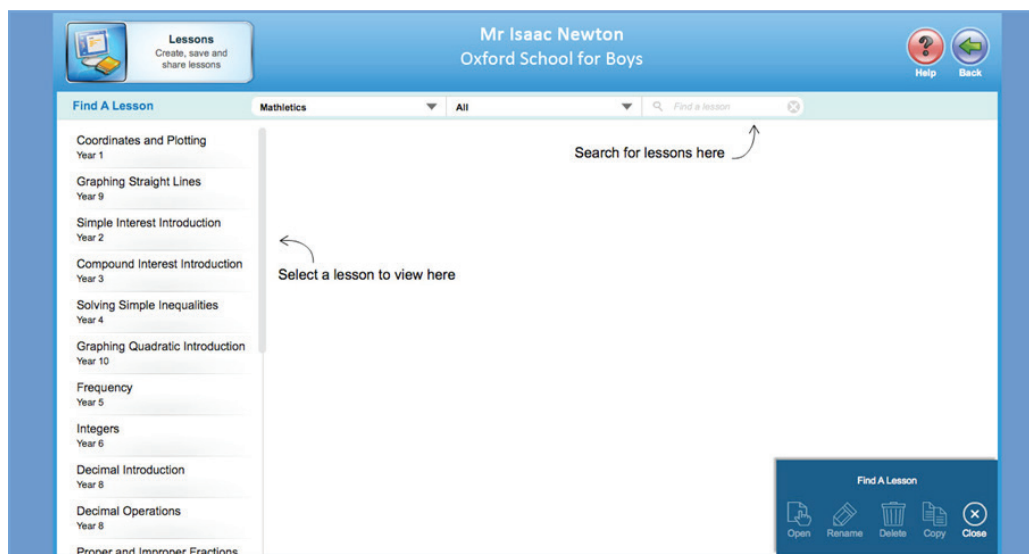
Lessons
Create, save and share lessons

Mr Isaac Newton
Oxford School for Boys

Help
Back

Find A Lesson
Mathletics
All
Find a lesson

Search for lessons here

Coordinates and Plotting
Year 1

Graphing Straight Lines
Year 9

Simple Interest Introduction
Year 2

Compound Interest Introduction
Year 3

Solving Simple Inequalities
Year 4

Graphing Quadratic Introduction
Year 10

Frequency
Year 5

Integers
Year 6

Decimal Introduction
Year 8

Decimal Operations
Year 8

Proper and Improper Fractions

Select a lesson to view here

Find A Lesson
Open
Rename
Delete
Copy
Close